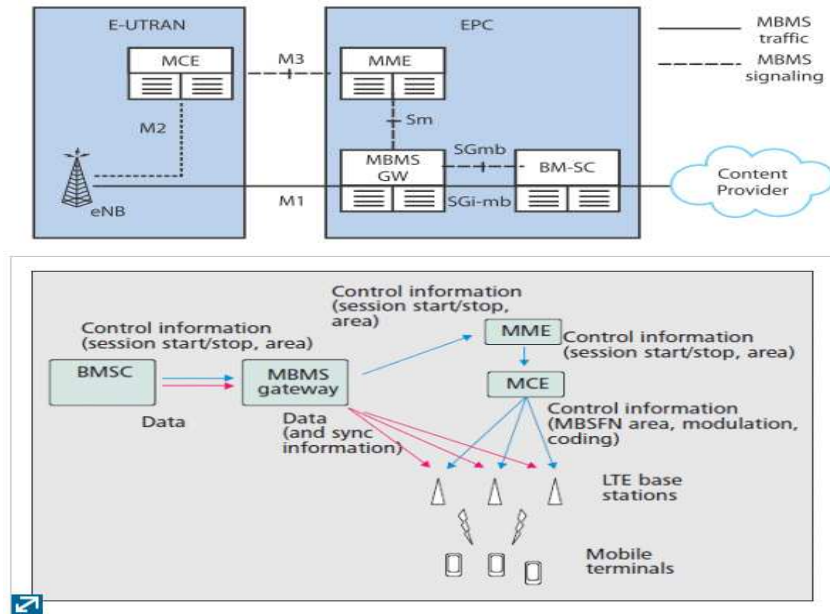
E-UTRAN

MCE

M3

EPC

MME

MBMS traffic

MBMS signaling

M2

Sm

SGmb

MBMS GW

BM-SC

Content Provider

eNB

M1

SGi-mb

Control information (session start/stop, area)

Control information (session start/stop, area)

MME

Control information (session start/stop, area)

BMSC

MBMS gateway

MCE

Data

Data (and sync information)

Control information (MBSFN area, modulation, coding)

LTE base stations

Mobile terminals